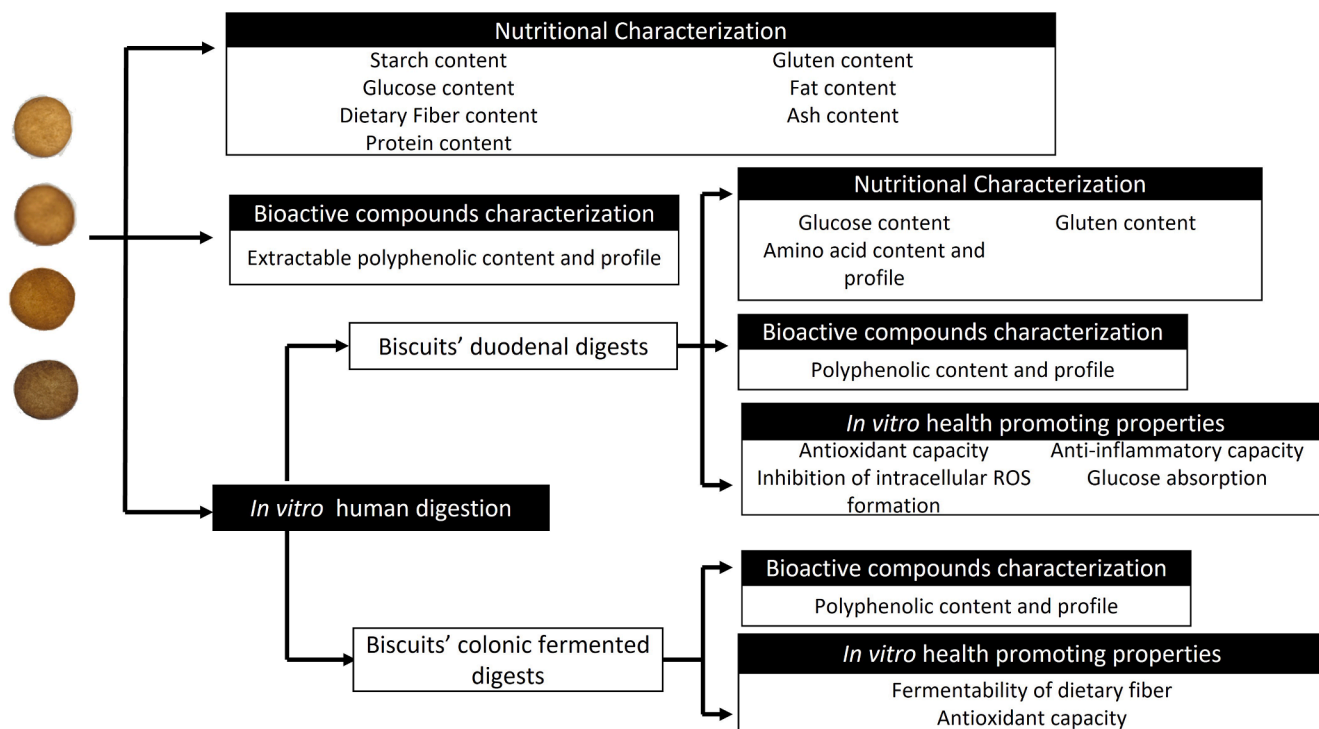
Nutritional Characterization

Starch content
Glucose content
Dietary Fiber content
Protein content

Gluten content
Fat content
Ash content

Bioactive compounds characterization

Extractable polyphenolic content and profile

Nutritional Characterization

Glucose content
Amino acid content and profile

Gluten content

Biscuits' duodenal digests

Bioactive compounds characterization

Polyphenolic content and profile

*In vitro* health promoting properties

Antioxidant capacity
Inhibition of intracellular ROS formation

Anti-inflammatory capacity
Glucose absorption

*In vitro* human digestion

Bioactive compounds characterization

Polyphenolic content and profile

Biscuits' colonic fermented digests

*In vitro* health promoting properties

Fermentability of dietary fiber
Antioxidant capacity